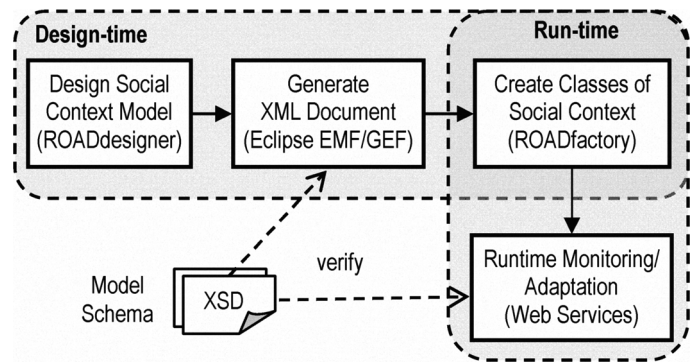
Design-time

Run-time

Design Social Context Model (ROADdesigner)

Generate XML Document (Eclipse EMF/GEF)

Create Classes of Social Context (ROADfactory)

Runtime Monitoring/ Adaptation (Web Services)

Model Schema

XSD

verify